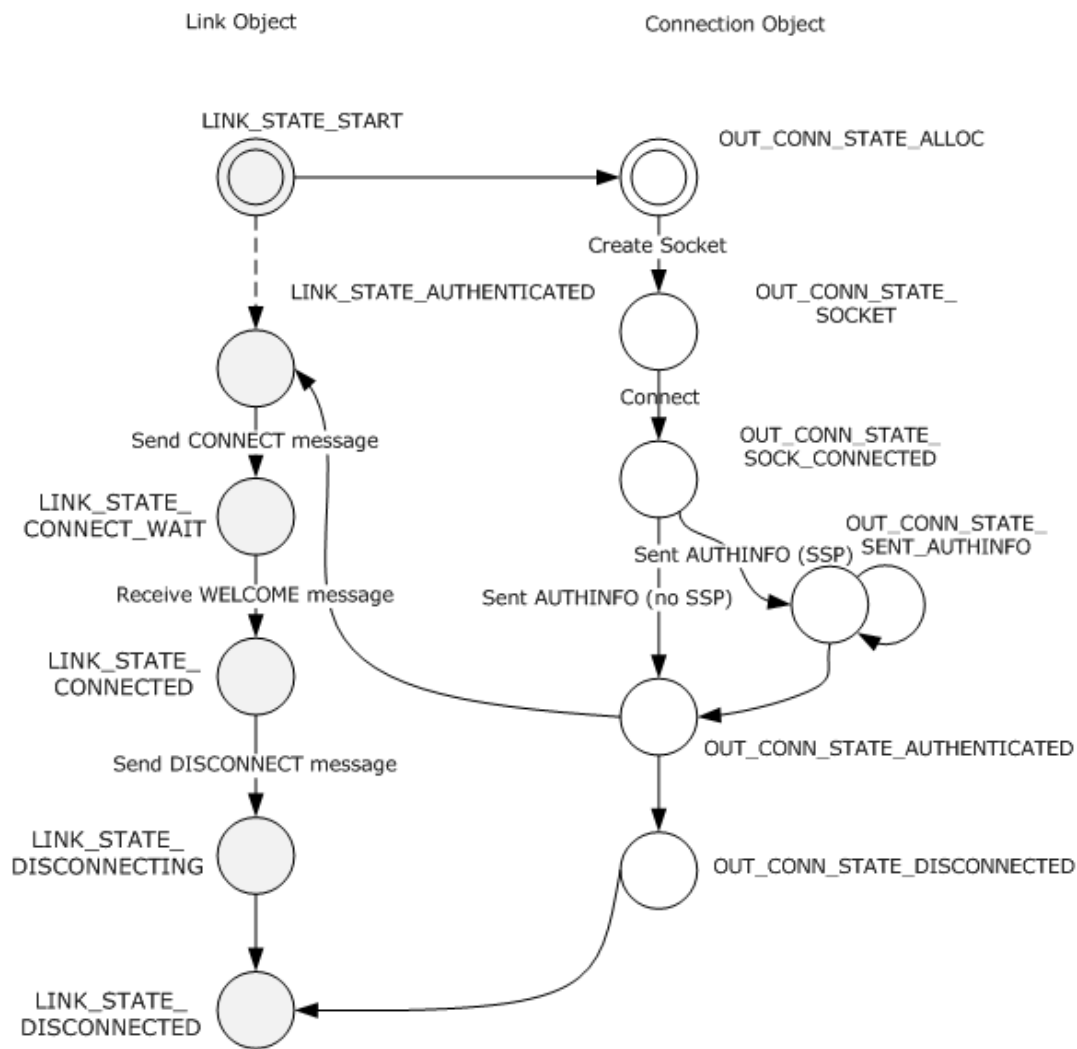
Link Object

Connection Object

LINK_STATE_START

OUT_CONN_STATE_ALLOC

Create Socket

LINK_STATE_AUTHENTICATED

OUT_CONN_STATE_SOCKET

Connect

Send CONNECT message

OUT_CONN_STATE_SOCK_CONNECTED

LINK_STATE_CONNECT_WAIT

OUT_CONN_STATE_SENT_AUTHINFO

Sent AUTHINFO (SSP)

Receive WELCOME message

Sent AUTHINFO (no SSP)

LINK_STATE_CONNECTED

OUT_CONN_STATE_AUTHENTICATED

Send DISCONNECT message

LINK_STATE_DISCONNECTING

OUT_CONN_STATE_DISCONNECTED

LINK_STATE_DISCONNECTED